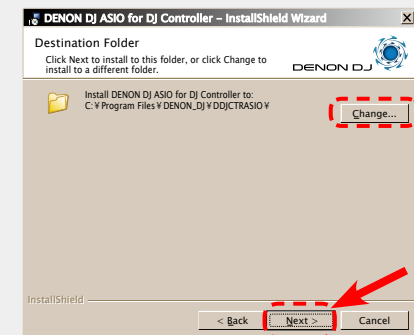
DENON DJ ASIO for DJ Controller - InstallShield Wizard

Destination Folder

Click Next to install to this folder, or Click Change to install to a different folder.

DENON DJ

Install DENON DJ ASIO for DJ Controller to:
C:¥Program Files¥DENON_DJ¥DDJCTRASIO¥

Change...

InstallShield

< Back

Next >

Cancel